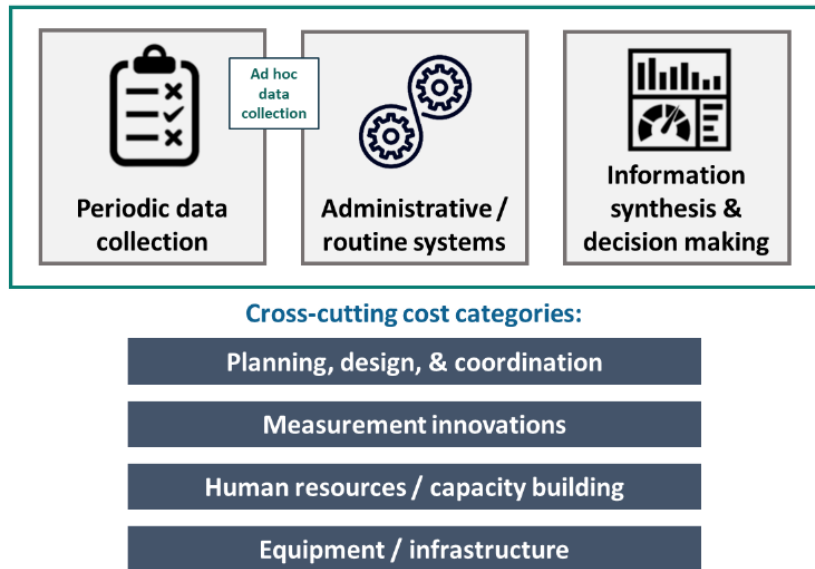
Periodic data collection

Ad hoc data collection

Administrative / routine systems

Information synthesis & decision making

Cross-cutting cost categories:

Planning, design, & coordination

Measurement innovations

Human resources / capacity building

Equipment / infrastructure